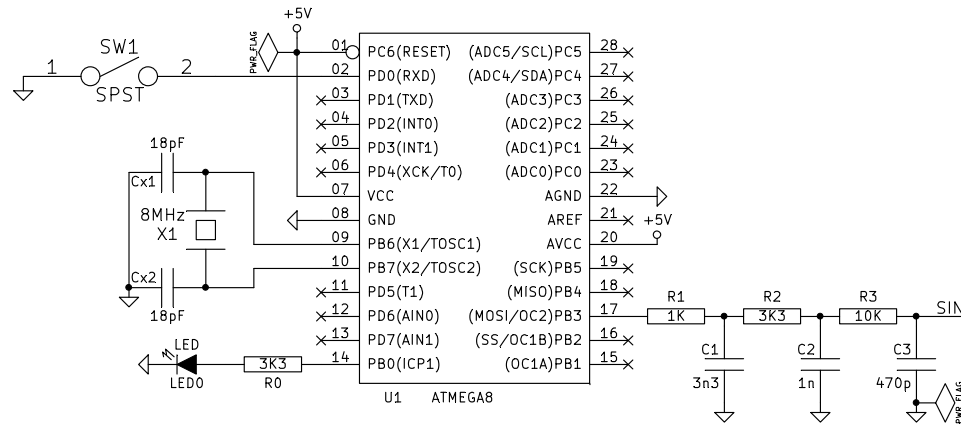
+5V
SW1
1
2
SPST
PWR_FLAG
01 PC6(RESET)
02 PD0(RXD)
03 PD1(TXD)
04 PD2(INT0)
05 PD3(INT1)
06 PD4(XCK/T0)
07 VCC
08 GND
09 PB6(X1/TOSC1)
10 PB7(X2/TOSC2)
11 PD5(T1)
12 PD6(AIN0)
13 PD7(AIN1)
14 PB0(ICP1)
(ADC5/SCL)PC5 28
(ADC4/SDA)PC4 27
(ADC3)PC3 26
(ADC2)PC2 25
(ADC1)PC1 24
(ADC0)PC0 23
AGND 22
AREF 21
AVCC 20
(SCK)PB5 19
(MISO)PB4 18
(MOSI/OC2)PB3 17
(SS/OC1B)PB2 16
(OC1A)PB1 15
+5V
18pF
Cx1
8MHz
X1
Cx2
18pF
LED
LED0
3K3
R0
U1
ATMEGA8
R1
1K
R2
3K3
R3
10K
SIN
C1
3n3
C2
1n
C3
470p
PWR_FLAG